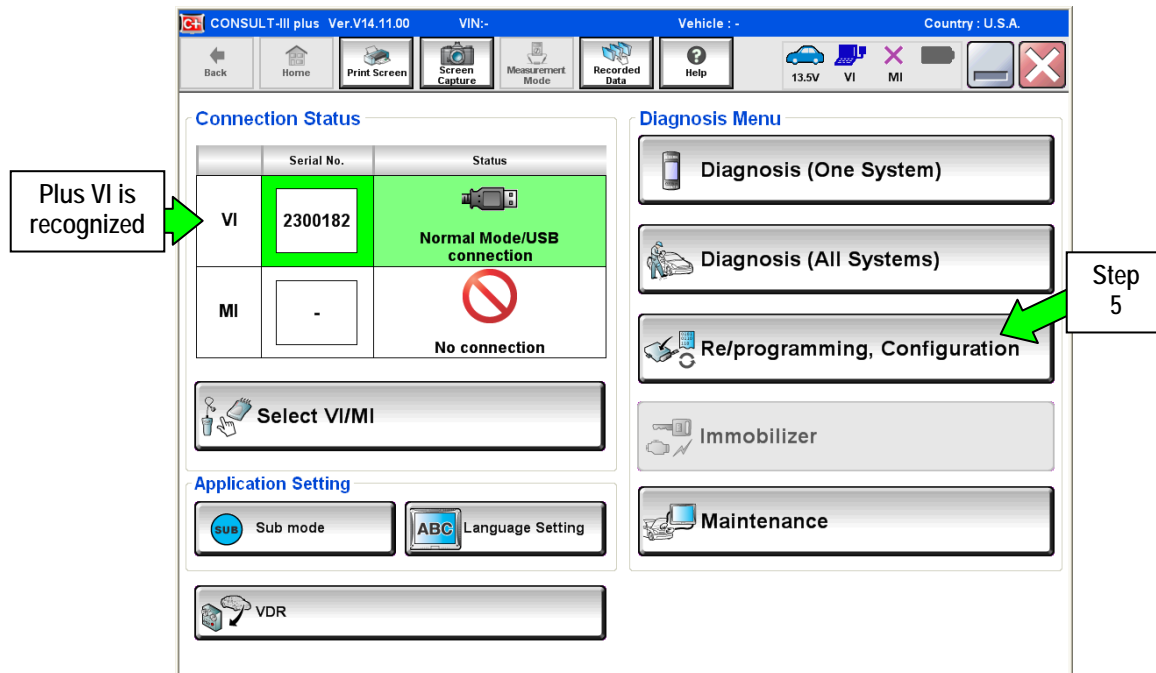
CONSULT-III plus Ver.V14.11.00 VIN:- Vehicle : - Country : U.S.A.

Back Home Print Screen Screen Capture Measurement Mode Recorded Data Help 13.5V VI MI

Connection Status

| | Serial No. | Status |
|---|---|---|
| VI | 2300182 | Normal Mode/USB connection |
| MI | - | No connection |

Plus VI is recognized

Select VI/MI

Application Setting

Sub mode

ABC Language Setting

VDR

Diagnosis Menu

Diagnosis (One System)

Diagnosis (All Systems)

Re/programming, Configuration

Step 5

Immobilizer

Maintenance